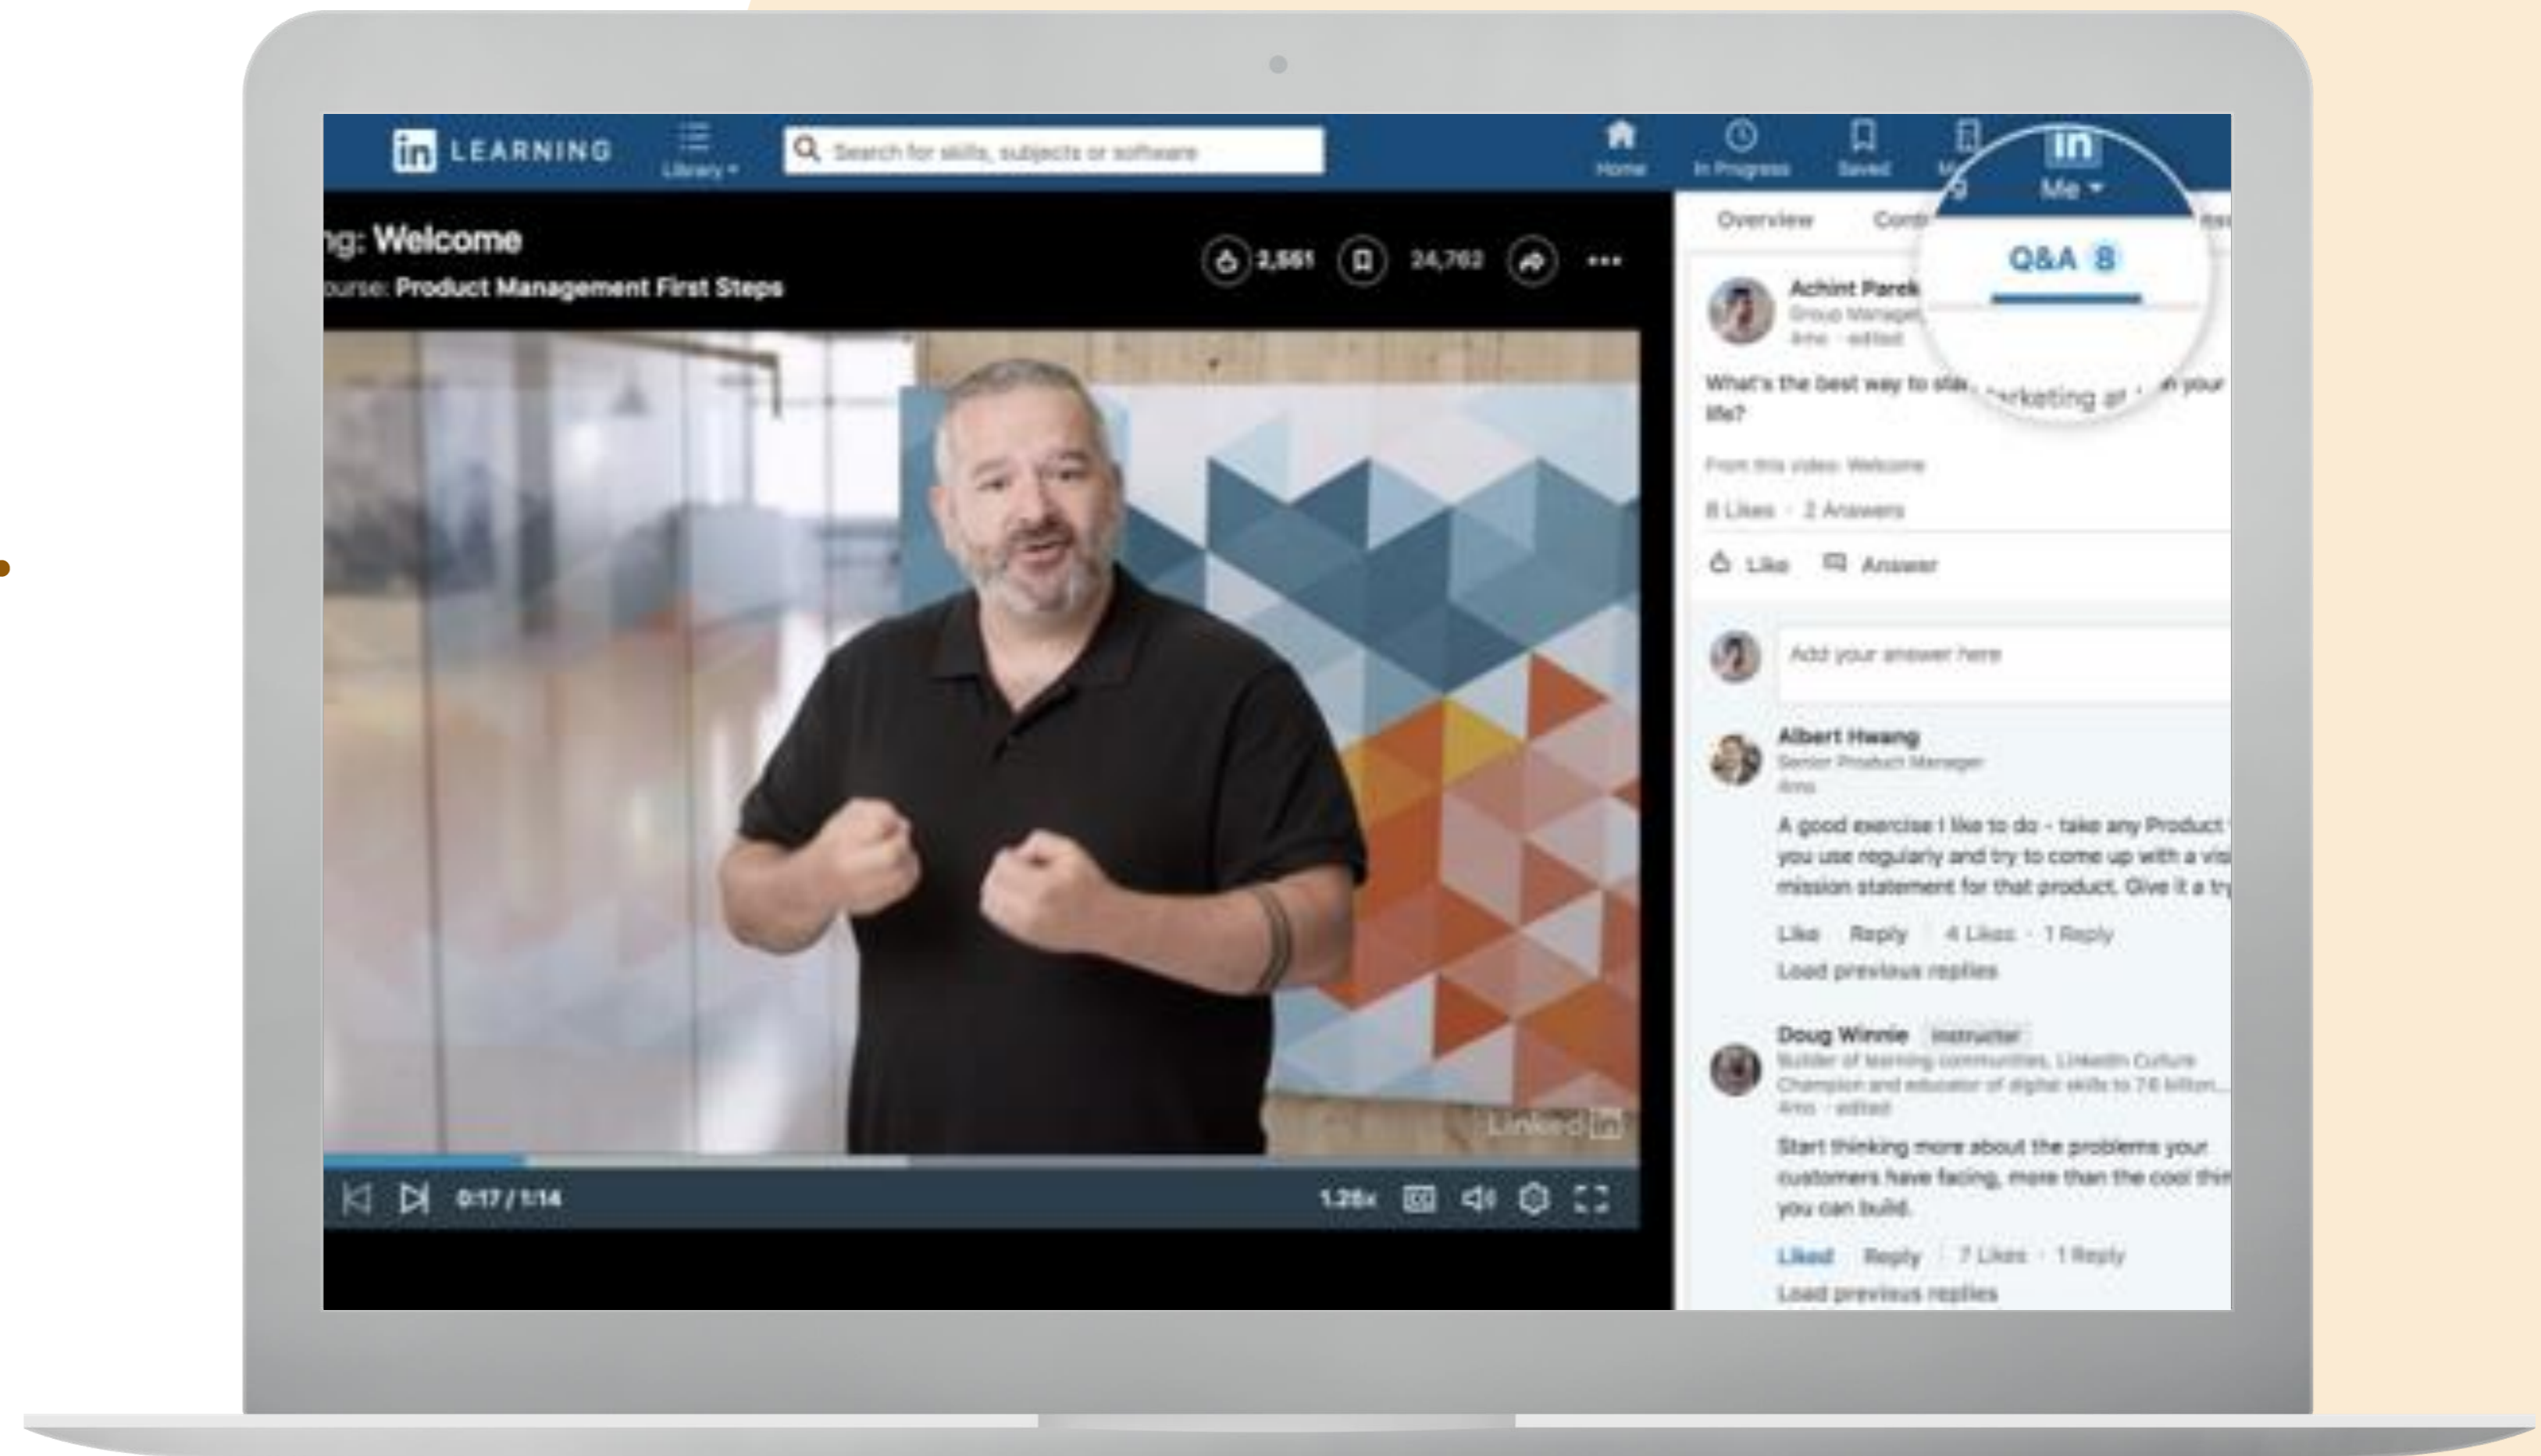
in LEARNING Library ▾ Search for skills, subjects or software Home In Progress Saved

in Me ▾

ng: Welcome
ourse: Product Management First Steps

2,551 24,762 •••

Overview Cont

Q&A 8

Achint Parek
Group Manager
4mo · edited

What's the best way to sta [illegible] arketing at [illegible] in your life?

From this video: Welcome

8 Likes · 2 Answers

Like Answer

Add your answer here

Albert Hwang
Senior Product Manager
4mo

A good exercise I like to do - take any Product you use regularly and try to come up with a vis mission statement for that product. Give it a try

Like Reply 4 Likes · 1 Reply
Load previous replies

Doug Winnie Instructor
Builder of learning communities, LinkedIn Culture Champion and educator of digital skills to 7.6 billion...
4mo · edited

Start thinking more about the problems your customers have facing, more than the cool thin you can build.

Liked Reply 7 Likes · 1 Reply
Load previous replies

Linked in

0:17 / 1:14 1.25x